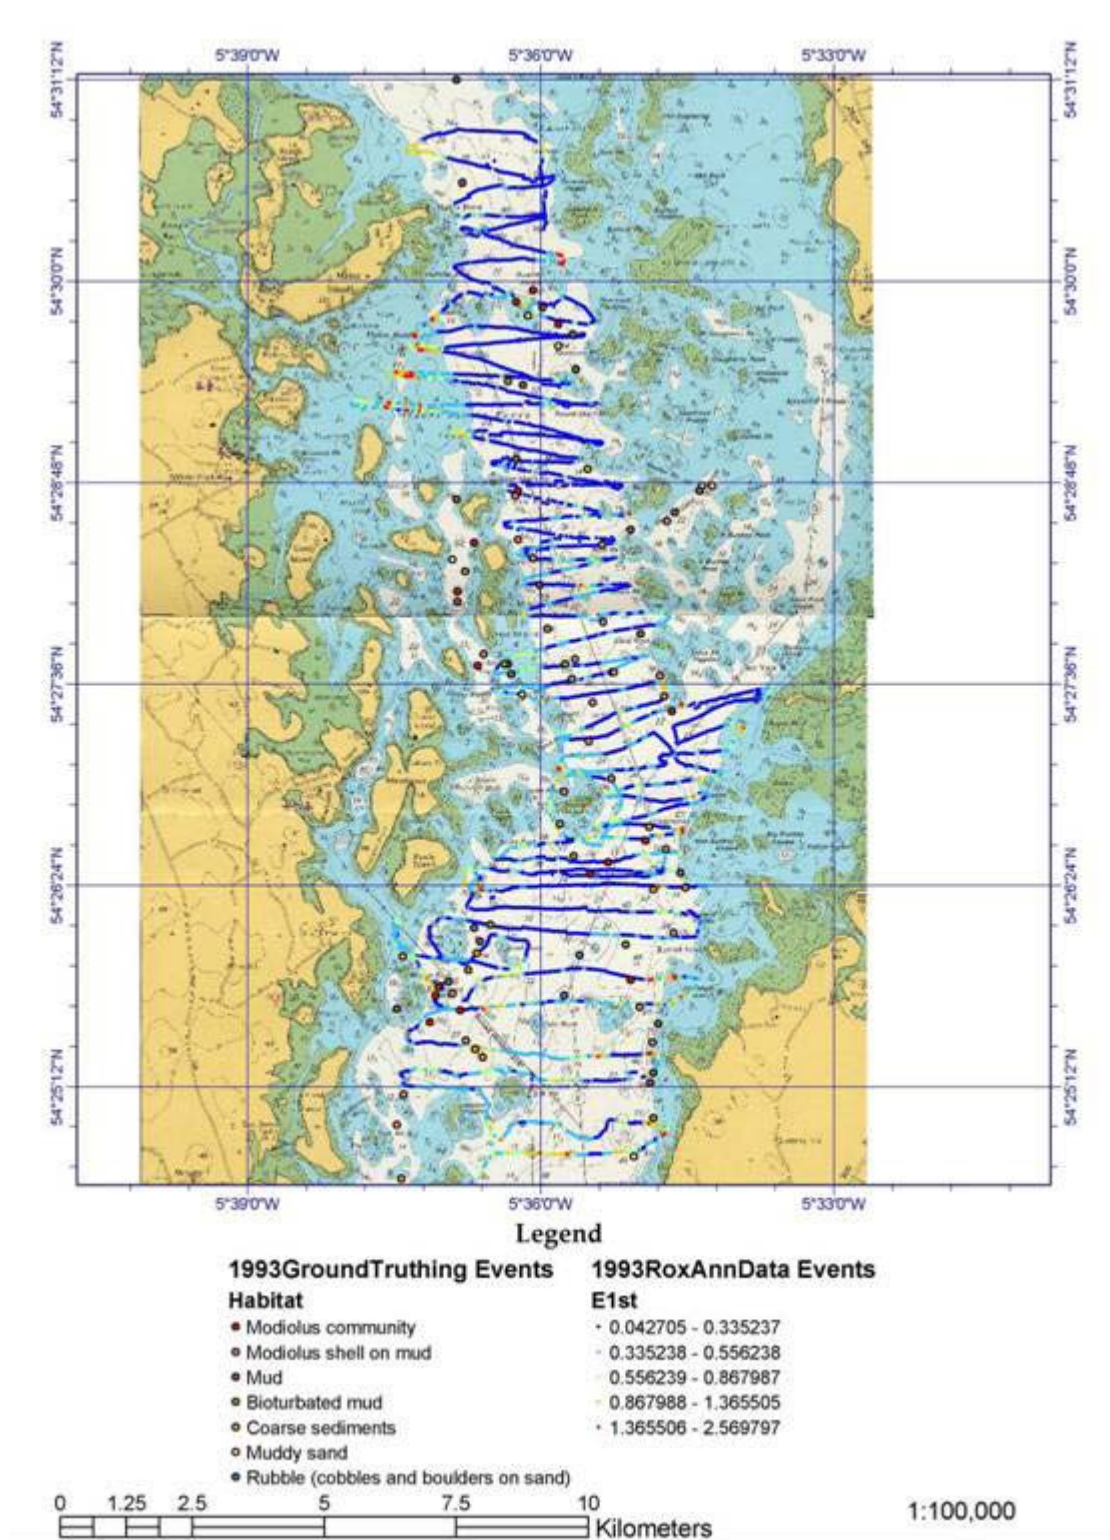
5°39'0"W 5°36'0"W 5°33'0"W

54°31'12"N 54°31'12"N
54°30'0"N 54°30'0"N
54°28'48"N 54°28'48"N
54°27'36"N 54°27'36"N
54°26'24"N 54°26'24"N
54°25'12"N 54°25'12"N

5°39'0"W 5°36'0"W 5°33'0"W

Legend

1993GroundTruthing Events
Habitat
Modiolus community
Modiolus shell on mud
Mud
Bioturbated mud
Coarse sediments
Muddy sand
Rubble (cobbles and boulders on sand)

1993RoxAnnData Events
E1st
0.042705 - 0.335237
0.335238 - 0.556238
0.556239 - 0.867987
0.867988 - 1.365505
1.365506 - 2.569797

0 1.25 2.5 5 7.5 10 Kilometers

1:100,000